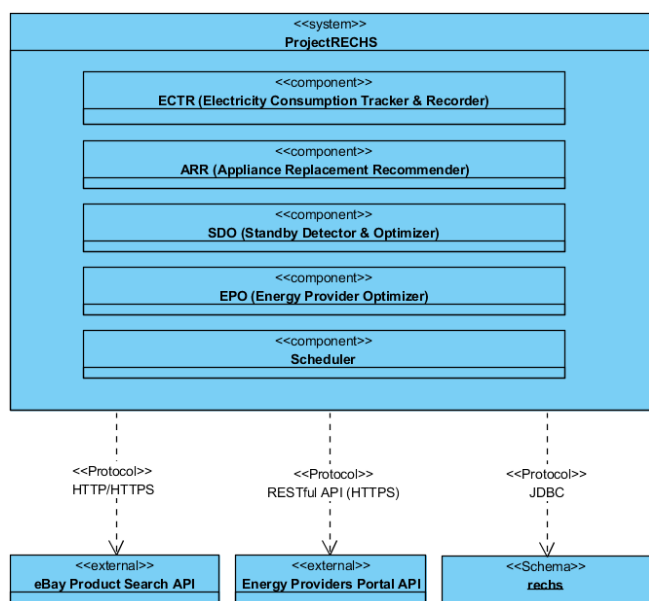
<<system>>
ProjectRECHS

<<component>>
ECTR (Electricity Consumption Tracker & Recorder)

<<component>>
ARR (Appliance Replacement Recommender)

<<component>>
SDO (Standby Detector & Optimizer)

<<component>>
EPO (Energy Provider Optimizer)

<<component>>
Scheduler

<<Protocol>>
HTTP/HTTPS

<<Protocol>>
RESTful API (HTTPS)

<<Protocol>>
JDBC

<<external>>
eBay Product Search API

<<external>>
Energy Providers Portal API

<<Schema>>
rechs